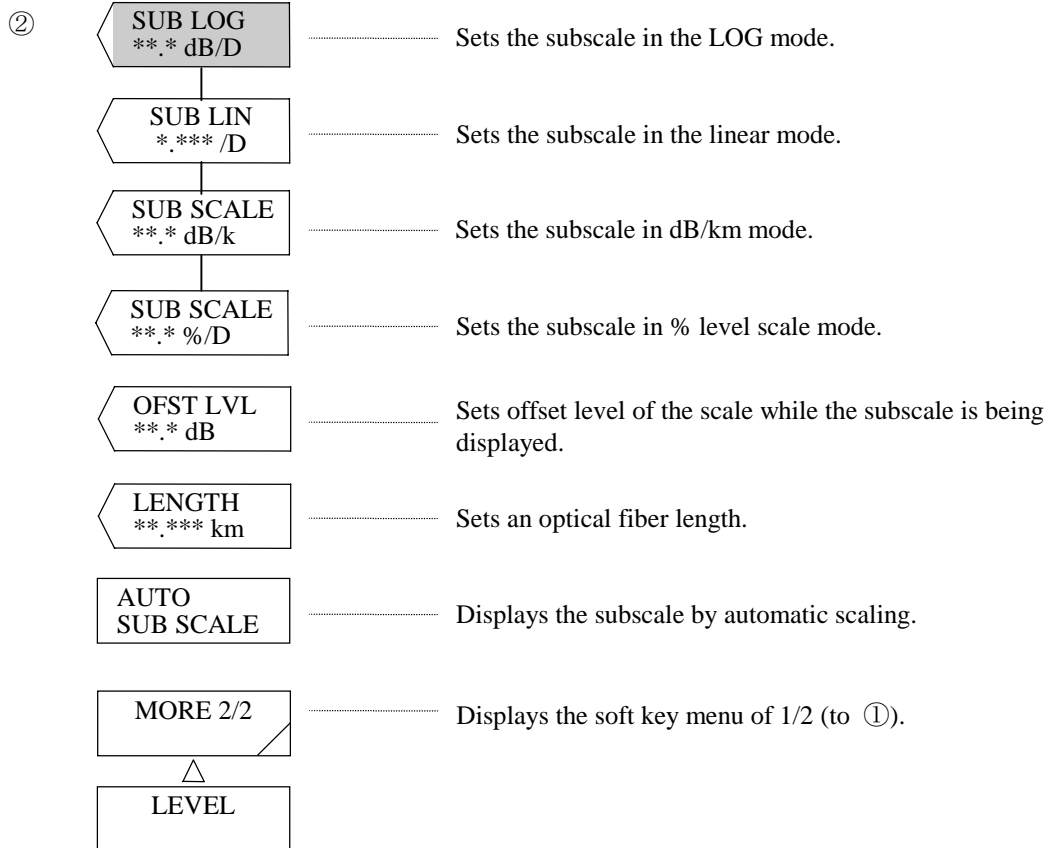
②

SUB LOG
**.* dB/D

Sets the subscale in the LOG mode.

SUB LIN
*.*** /D

Sets the subscale in the linear mode.

SUB SCALE
**.* dB/k

Sets the subscale in dB/km mode.

SUB SCALE
**.* %/D

Sets the subscale in % level scale mode.

OFST LVL
**.* dB

Sets offset level of the scale while the subscale is being displayed.

LENGTH
**.*** km

Sets an optical fiber length.

AUTO
SUB SCALE

Displays the subscale by automatic scaling.

MORE 2/2

Displays the soft key menu of 1/2 (to ①).

LEVEL